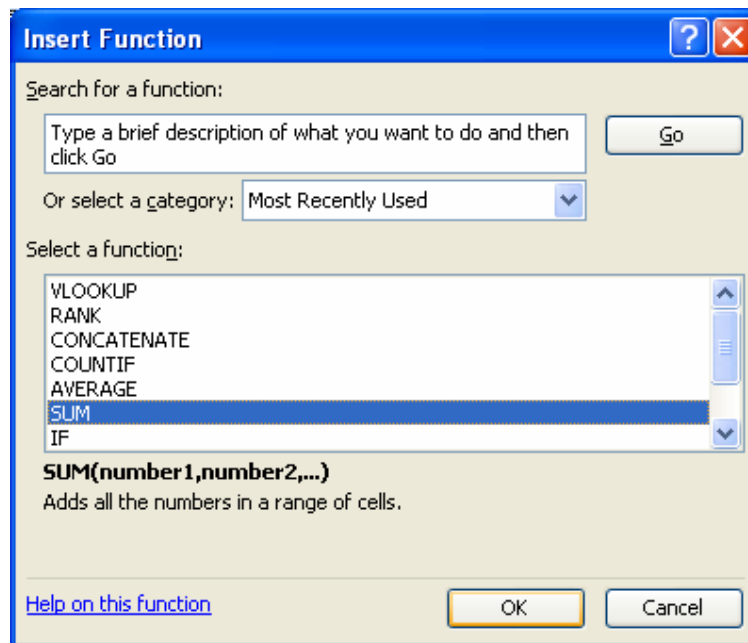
Insert Function

?

Search for a function:

Type a brief description of what you want to do and then click Go

Go

Or select a category: Most Recently Used

Select a function:

VLOOKUP
RANK
CONCATENATE
COUNTIF
AVERAGE
SUM
IF

SUM(number1,number2,...)
Adds all the numbers in a range of cells.

Help on this function

OK

Cancel